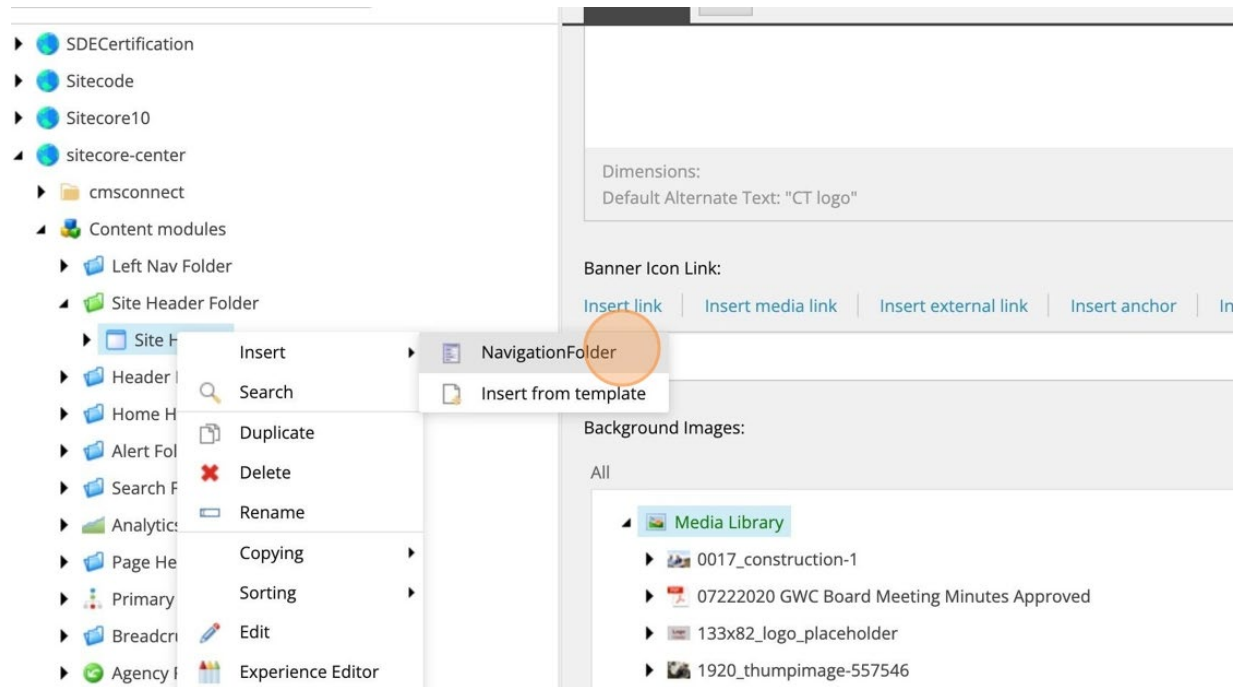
SDECertification
Sitecode
Sitecore10
sitecore-center
cmsconnect
Content modules
Left Nav Folder
Site Header Folder
Site H
Header
Home H
Alert Fol
Search F
Analytic
Page He
Primary
Breadcru
Agency

Insert
Search
Duplicate
Delete
Rename
Copying
Sorting
Edit
Experience Editor

NavigationFolder
Insert from template

Dimensions:
Default Alternate Text: "CT logo"

Banner Icon Link:
Insert link | Insert media link | Insert external link | Insert anchor | In

Background Images:
All
Media Library
0017_construction-1
07222020 GWC Board Meeting Minutes Approved
133x82_logo_placeholder
1920_thumpimage-557546